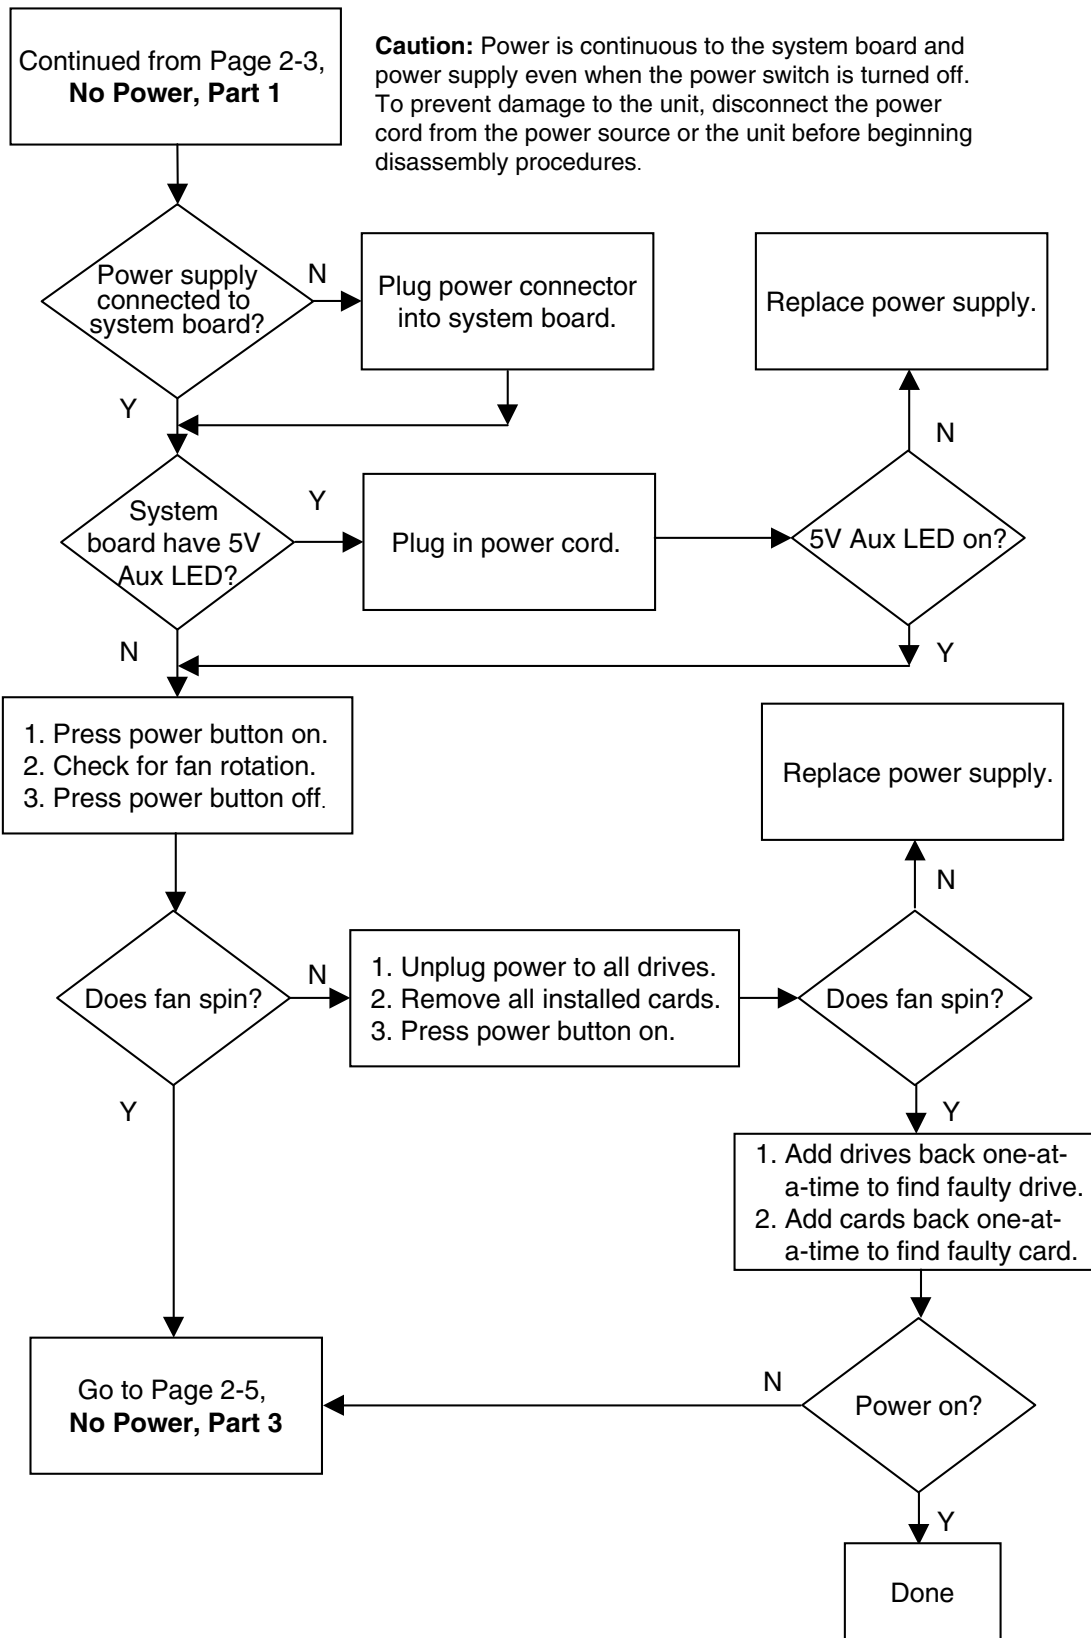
Continued from Page 2-3,
**No Power, Part 1**

**Caution:** Power is continuous to the system board and power supply even when the power switch is turned off. To prevent damage to the unit, disconnect the power cord from the power source or the unit before beginning disassembly procedures.

Power supply connected to system board?

N

Plug power connector into system board.

Replace power supply.

Y

N

System board have 5V Aux LED?

Y

Plug in power cord.

5V Aux LED on?

N

Y

1. Press power button on.
2. Check for fan rotation.
3. Press power button off.

Replace power supply.

N

Does fan spin?

N

1. Unplug power to all drives.
2. Remove all installed cards.
3. Press power button on.

Does fan spin?

Y

Y

1. Add drives back one-at-a-time to find faulty drive.
2. Add cards back one-at-a-time to find faulty card.

Go to Page 2-5,
**No Power, Part 3**

N

Power on?

Y

Done